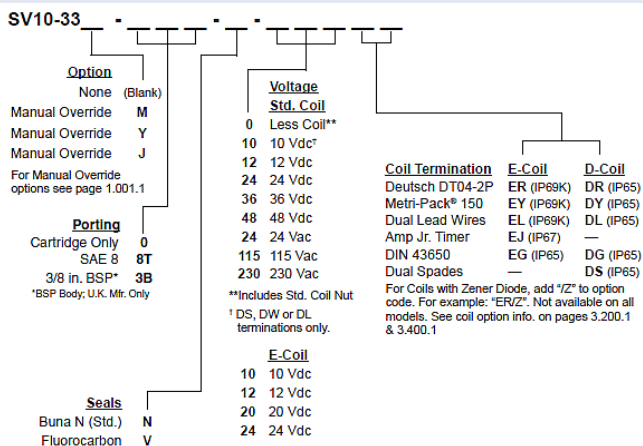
SV10-33 _ - _ _ _ - _ - _ _ _ _

Option
None (Blank)
Manual Override M
Manual Override Y
Manual Override J
For Manual Override options see page 1.001.1

Porting
Cartridge Only 0
SAE 8 8T
3/8 in. BSP* 3B
*BSP Body; U.K. Mfr. Only

Seals
Buna N (Std.) N
Fluorocarbon V

Voltage
Std. Coil
0 Less Coil**
10 10 Vdc†
12 12 Vdc
24 24 Vdc
36 36 Vdc
48 48 Vdc
24 24 Vac
115 115 Vac
230 230 Vac
**Includes Std. Coil Nut
† DS, DW or DL terminations only.

E-Coil
10 10 Vdc
12 12 Vdc
20 20 Vdc
24 24 Vdc

| Coil Termination | E-Coil | D-Coil |
|---|---|---|
| Deutsch DT04-2P | ER (IP69K) | DR (IP65) |
| Metri-Pack® 150 | EY (IP69K) | DY (IP65) |
| Dual Lead Wires | EL (IP69K) | DL (IP65) |
| Amp Jr. Timer | EJ (IP67) | — |
| DIN 43650 | EG (IP65) | DG (IP65) |
| Dual Spades | — | DS (IP65) |

For Coils with Zener Diode, add "Z" to option code. For example: "ER/Z". Not available on all models. See coil option info. on pages 3.200.1 & 3.400.1